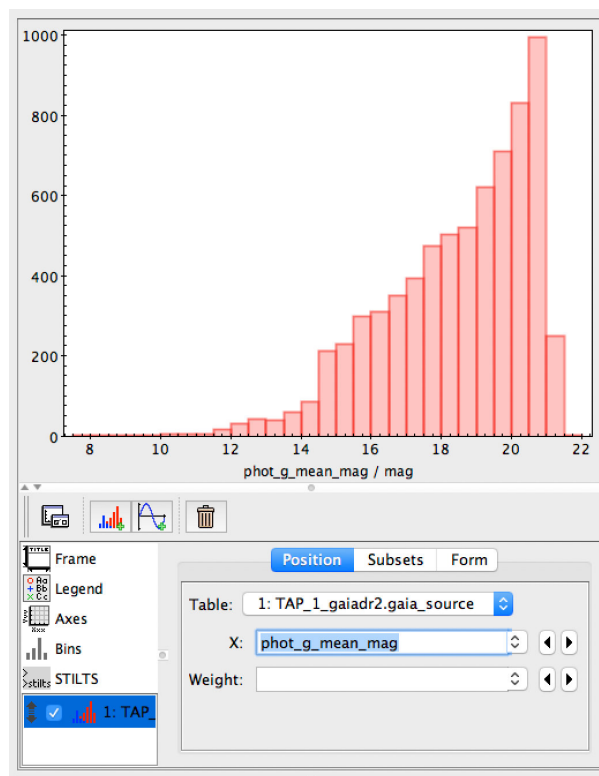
1000
800
600
400
200
0
8
10
12
14
16
18
20
22
phot_g_mean_mag / mag

TITLE Frame
Aa Bb Cc Legend
Axes
Bins
stilts STILTS
1: TAP_

Position
Subsets
Form

Table: 1: TAP_1_gaiadr2.gaia_source
X: phot_g_mean_mag
Weight: